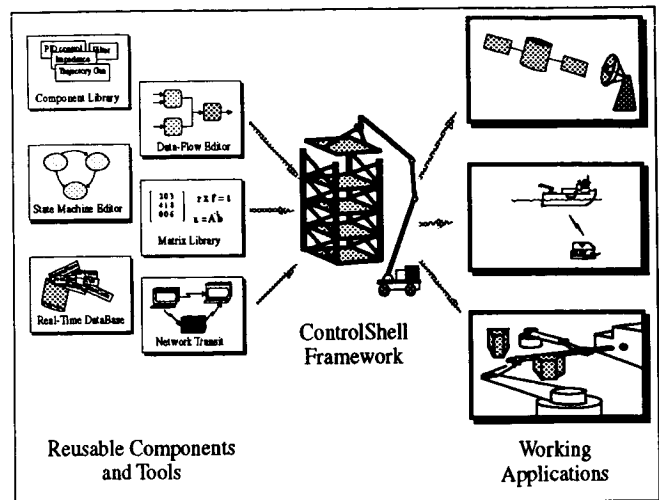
PID control
Filter
Impedance
Trajectory Gen
Component Library

Data-Flow Editor

State Machine Editor

$\begin{bmatrix} 203 \\ 413 \\ 006 \end{bmatrix}$ r x f = t
x = Ab
Matrix Library

Real-Time DataBase

Network Transit

ControlShell Framework

Reusable Components and Tools

Working Applications